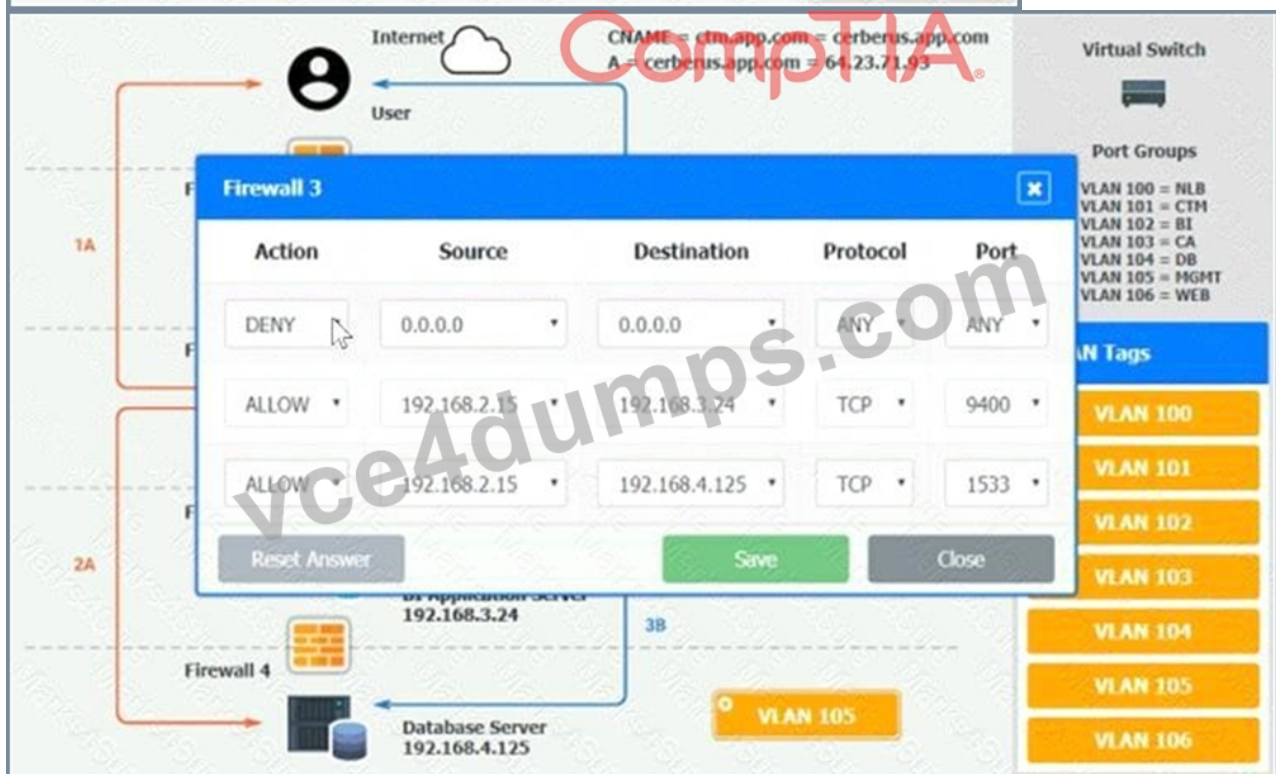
Internet

CNAME = ctm.app.com = cerberus.app.com
A = cerberus.app.com = 64.23.71.93

CompTIA

User

Virtual Switch

Port Groups

VLAN 100 = NLB
VLAN 101 = CTM
VLAN 102 = BI
VLAN 103 = CA
VLAN 104 = DB
VLAN 105 = MGMT
VLAN 106 = WEB

Firewall 3

| Action | Source | Destination | Protocol | Port |
|---|---|---|---|---|
| DENY | 0.0.0.0 | 0.0.0.0 | ANY | ANY |
| ALLOW | 192.168.2.15 | 192.168.3.24 | TCP | 9400 |
| ALLOW | 192.168.2.15 | 192.168.4.125 | TCP | 1533 |

Reset Answer

Save

Close

vce4dumps.com

1A

2A

AN Tags

VLAN 100
VLAN 101
VLAN 102
VLAN 103
VLAN 104
VLAN 105
VLAN 106

BI Application Server
192.168.3.24

3B

Firewall 4

Database Server
192.168.4.125

VLAN 105